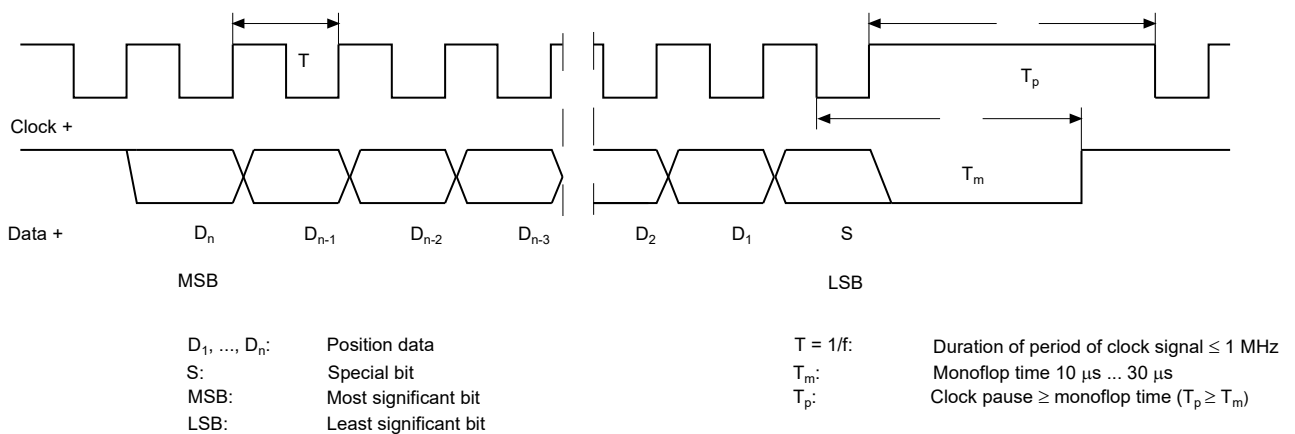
T

$T_p$

Clock +

$T_m$

Data + $D_n$ $D_{n-1}$ $D_{n-2}$ $D_{n-3}$ $D_2$ $D_1$ S

MSB

LSB

| | |
|---|---|
| $D_1$, ..., $D_n$: | Position data |
| S: | Special bit |
| MSB: | Most significant bit |
| LSB: | Least significant bit |

| | |
|---|---|
| T = 1/f: | Duration of period of clock signal $\leq$ 1 MHz |
| $T_m$: | Monoflop time 10 $\mu$s ... 30 $\mu$s |
| $T_p$: | Clock pause $\geq$ monoflop time ($T_p \geq T_m$) |